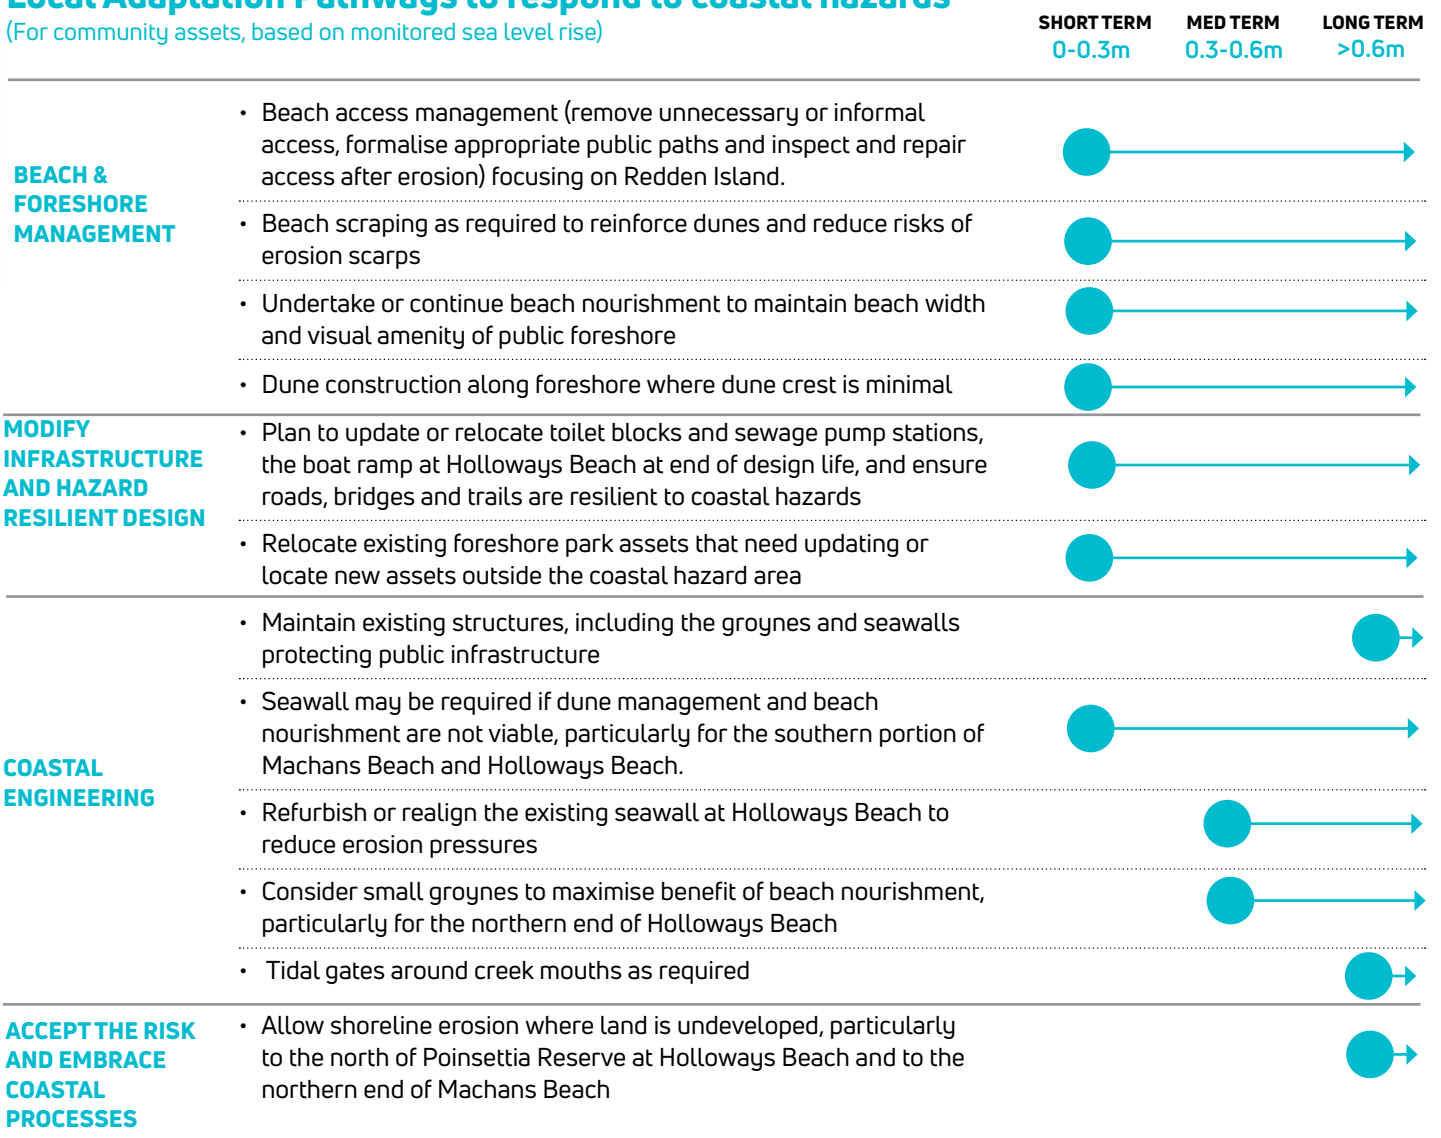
(For community assets, based on monitored sea level rise)

| | | SHORT TERM 0-0.3m | MED TERM 0.3-0.6m | LONG TERM >0.6m |
|---|---|---|---|---|
| BEACH & FORESHORE MANAGEMENT | • Beach access management (remove unnecessary or informal access, formalise appropriate public paths and inspect and repair access after erosion) focusing on Redden Island. | | | |
| | • Beach scraping as required to reinforce dunes and reduce risks of erosion scarps | | | |
| | • Undertake or continue beach nourishment to maintain beach width and visual amenity of public foreshore | | | |
| | • Dune construction along foreshore where dune crest is minimal | | | |
| MODIFY INFRASTRUCTURE AND HAZARD RESILIENT DESIGN | • Plan to update or relocate toilet blocks and sewage pump stations, the boat ramp at Holloways Beach at end of design life, and ensure roads, bridges and trails are resilient to coastal hazards | | | |
| | • Relocate existing foreshore park assets that need updating or locate new assets outside the coastal hazard area | | | |
| COASTAL ENGINEERING | • Maintain existing structures, including the groynes and seawalls protecting public infrastructure | | | |
| | • Seawall may be required if dune management and beach nourishment are not viable, particularly for the southern portion of Machans Beach and Holloways Beach. | | | |
| | • Refurbish or realign the existing seawall at Holloways Beach to reduce erosion pressures | | | |
| | • Consider small groynes to maximise benefit of beach nourishment, particularly for the northern end of Holloways Beach | | | |
| | • Tidal gates around creek mouths as required | | | |
| ACCEPT THE RISK AND EMBRACE COASTAL PROCESSES | • Allow shoreline erosion where land is undeveloped, particularly to the north of Poinsettia Reserve at Holloways Beach and to the northern end of Machans Beach | | | |